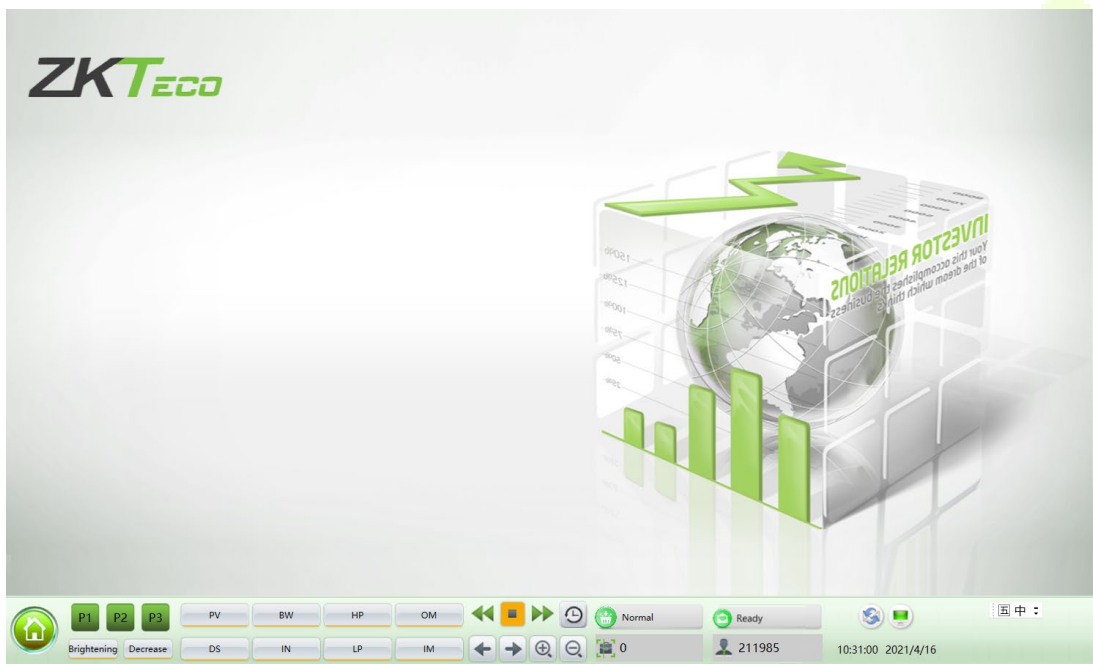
ZKTeco

INVESTOR RELATIONS
Your this accomplishes the business
of the dream which thinks

150%
125%
100%
75%
50%
25%

P1 P2 P3
Brightening Decrease
PV BW HP OM
DS IN LP IM
Normal
0
Ready
211985
10:31:00 2021/4/16
五 中